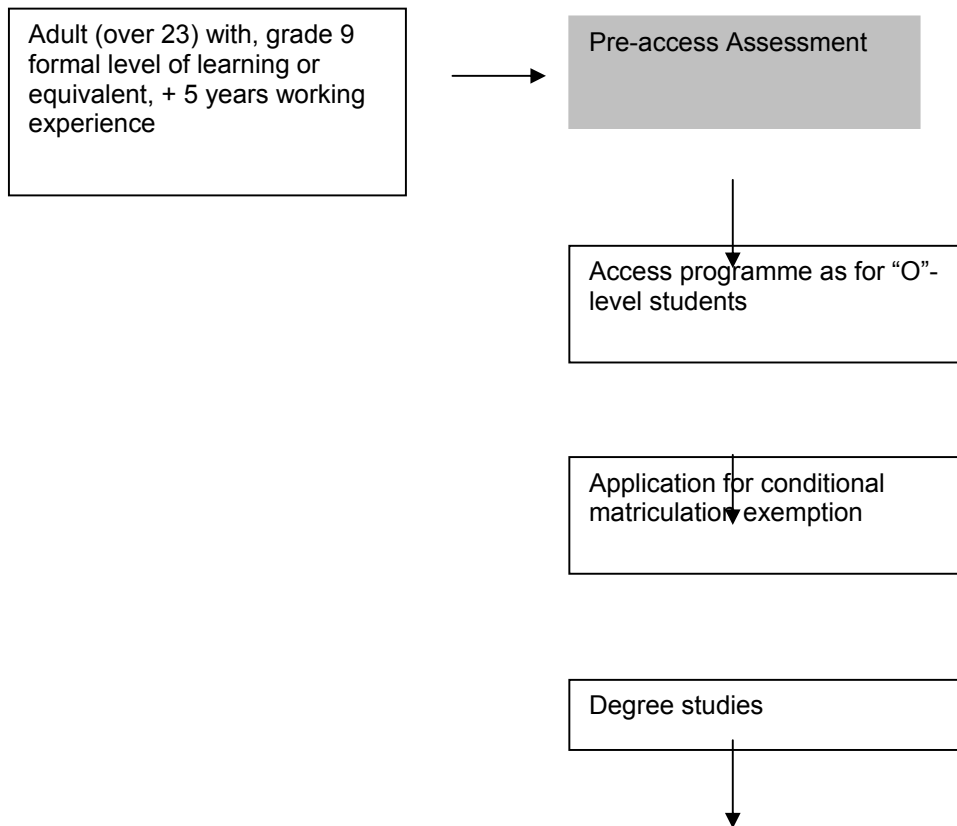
Adult (over 23) with, grade 9 formal level of learning or equivalent, + 5 years working experience

Pre-access Assessment

Access programme as for “O”-level students

Application for conditional matriculation exemption

Degree studies